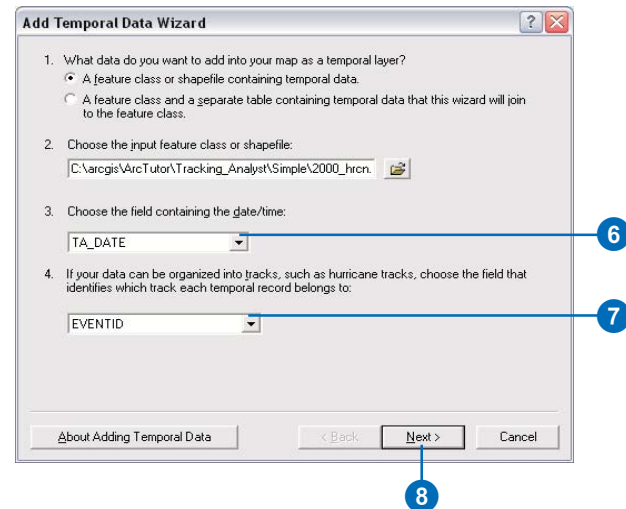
Add Temporal Data Wizard

?

1. What data do you want to add into your map as a temporal layer?

A feature class or shapefile containing temporal data.

A feature class and a separate table containing temporal data that this wizard will join to the feature class.

2. Choose the input feature class or shapefile:

C:\arcgis\ArcTutor\Tracking_Analyst\Simple\2000_hrcn.

3. Choose the field containing the date/time:

TA_DATE

6

4. If your data can be organized into tracks, such as hurricane tracks, choose the field that identifies which track each temporal record belongs to:

EVENTID

7

About Adding Temporal Data

< Back

Next >

Cancel

8